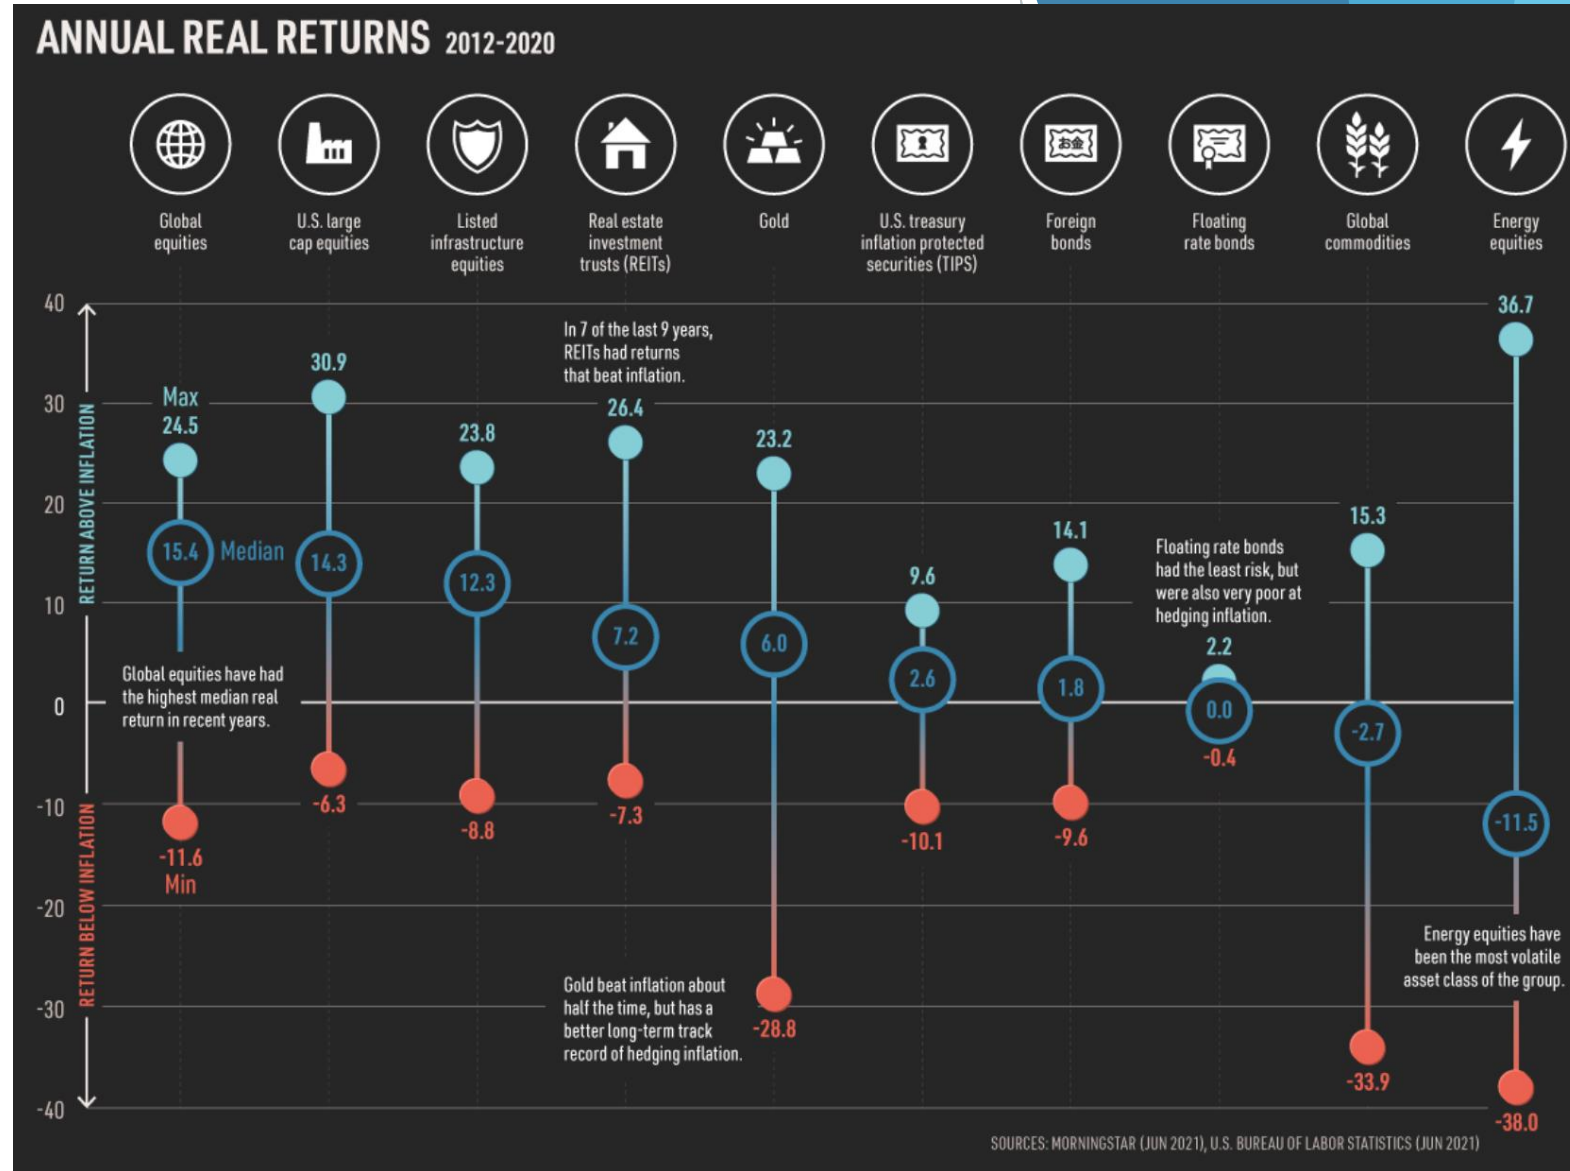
ANNUAL REAL RETURNS 2012-2020

Global equities

U.S. large cap equities

Listed infrastructure equities

Real estate investment trusts (REITs)

Gold

U.S. treasury inflation protected securities (TIPS)

Foreign bonds

Floating rate bonds

Global commodities

Energy equities

40
30
20
10
0
-10
-20
-30
-40

RETURN ABOVE INFLATION
RETURN BELOW INFLATION

Max
24.5
15.4 Median
-11.6
Min

Global equities have had the highest median real return in recent years.

30.9
14.3
-6.3

23.8
12.3
-8.8

In 7 of the last 9 years, REITs had returns that beat inflation.

26.4
7.2
-7.3

23.2
6.0
-28.8

Gold beat inflation about half the time, but has a better long-term track record of hedging inflation.

9.6
2.6
-10.1

14.1
1.8
-9.6

Floating rate bonds had the least risk, but were also very poor at hedging inflation.

2.2
0.0
-0.4

15.3
-2.7
-33.9

36.7
-11.5
-38.0

Energy equities have been the most volatile asset class of the group.

SOURCES: MORNINGSTAR (JUN 2021), U.S. BUREAU OF LABOR STATISTICS (JUN 2021)